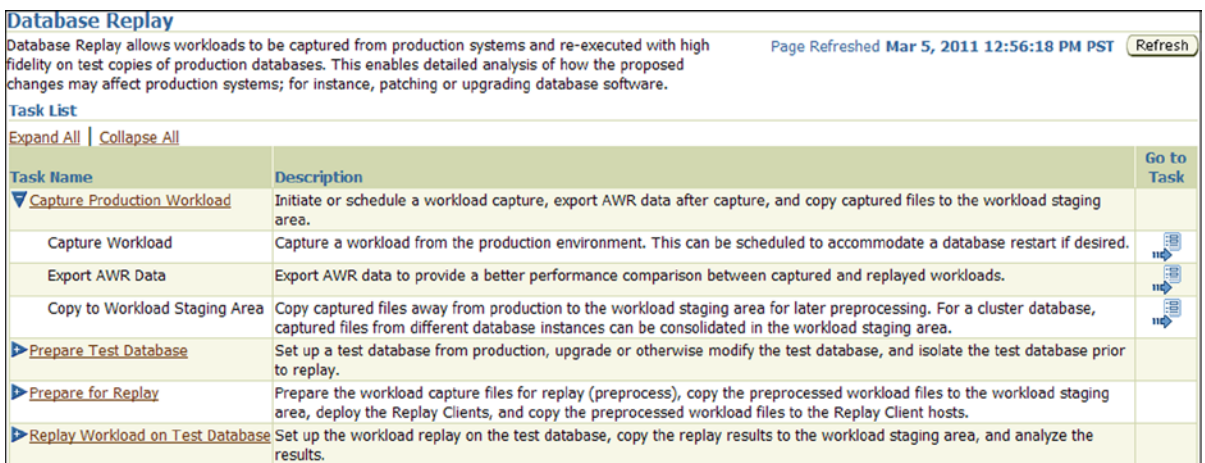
Database Replay

Database Replay allows workloads to be captured from production systems and re-executed with high fidelity on test copies of production databases. This enables detailed analysis of how the proposed changes may affect production systems; for instance, patching or upgrading database software.

Page Refreshed Mar 5, 2011 12:56:18 PM PST Refresh

Task List

Expand All | Collapse All

| Task Name | Description | Go to Task |
|---|---|---|
| Capture Production Workload | Initiate or schedule a workload capture, export AWR data after capture, and copy captured files to the workload staging area. | |
| Capture Workload | Capture a workload from the production environment. This can be scheduled to accommodate a database restart if desired. | |
| Export AWR Data | Export AWR data to provide a better performance comparison between captured and replayed workloads. | |
| Copy to Workload Staging Area | Copy captured files away from production to the workload staging area for later preprocessing. For a cluster database, captured files from different database instances can be consolidated in the workload staging area. | |
| Prepare Test Database | Set up a test database from production, upgrade or otherwise modify the test database, and isolate the test database prior to replay. | |
| Prepare for Replay | Prepare the workload capture files for replay (preprocess), copy the preprocessed workload files to the workload staging area, deploy the Replay Clients, and copy the preprocessed workload files to the Replay Client hosts. | |
| Replay Workload on Test Database | Set up the workload replay on the test database, copy the replay results to the workload staging area, and analyze the results. | |